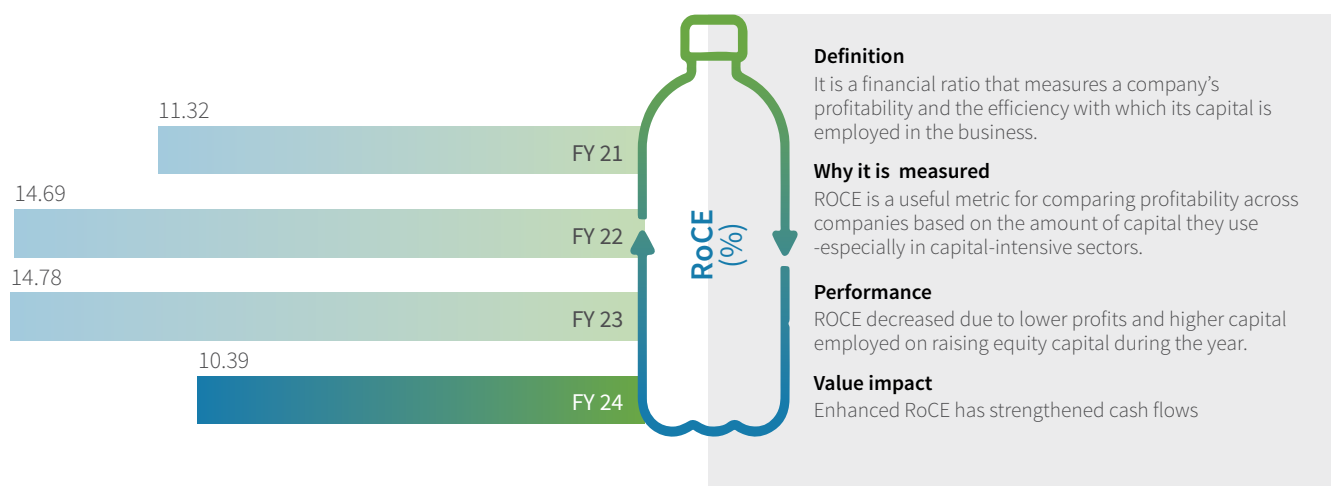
11.32

FY 21

14.69

FY 22

14.78

FY 23

10.39

FY 24

RoCE (%)

**Definition**
It is a financial ratio that measures a company's profitability and the efficiency with which its capital is employed in the business.

**Why it is measured**
ROCE is a useful metric for comparing profitability across companies based on the amount of capital they use -especially in capital-intensive sectors.

**Performance**
ROCE decreased due to lower profits and higher capital employed on raising equity capital during the year.

**Value impact**
Enhanced RoCE has strengthened cash flows